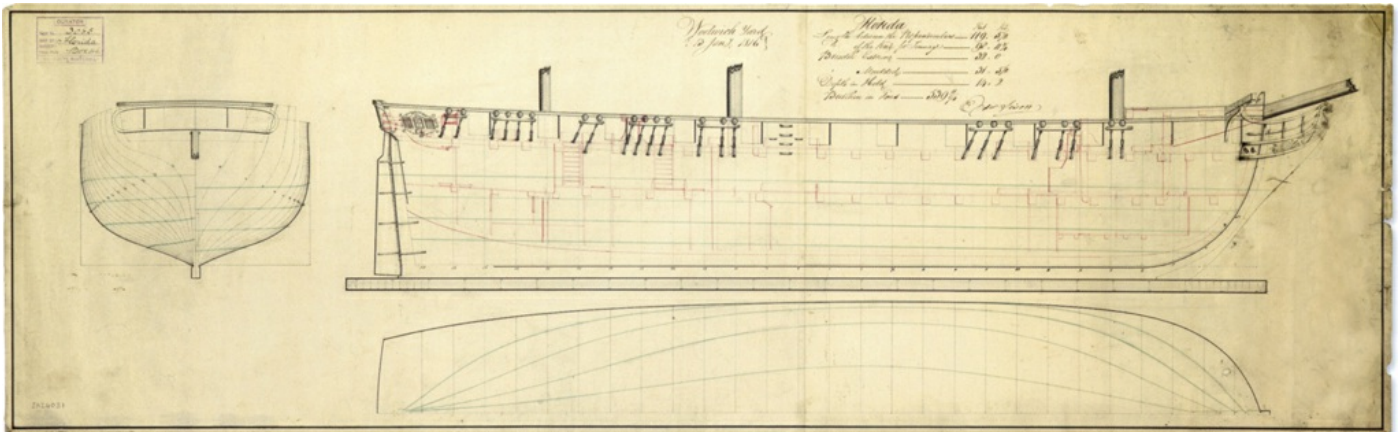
Woolwich Yard
10 June 1816

Florida

| | Feet | In |
|---|---|---|
| Length between the Perpendiculars | 119. | 4½ |
| of the Keel for Tonnage | 98. | 4⅞ |
| Breadth Extreme | 33. | 0 |
| Moulded | 31. | 4½ |
| Depth in Hold | 10. | 9 |
| Burthen in Tons | 539 | 71/94 |

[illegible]

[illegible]
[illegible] 3535
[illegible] Florida
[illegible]

ZAZ4831